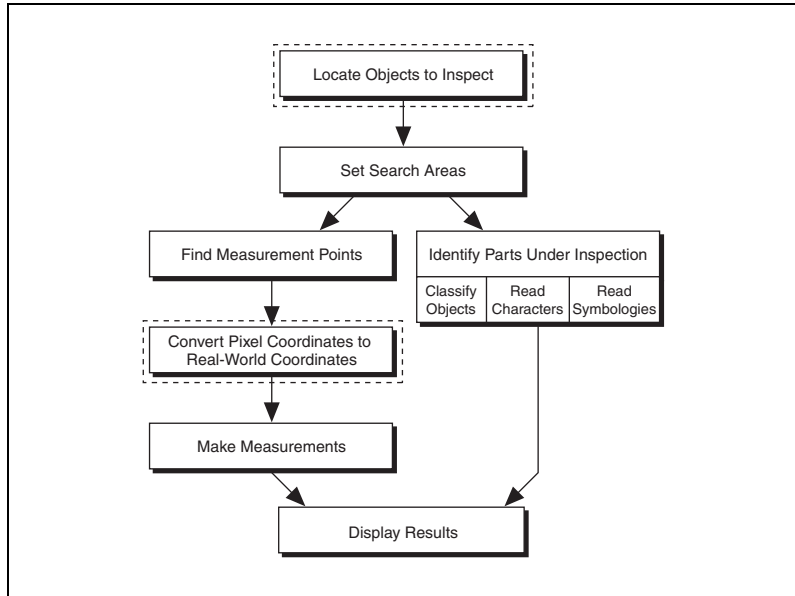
Locate Objects to Inspect

Set Search Areas

Find Measurement Points

Identify Parts Under Inspection

Classify Objects

Read Characters

Read Symbologies

Convert Pixel Coordinates to Real-World Coordinates

Make Measurements

Display Results